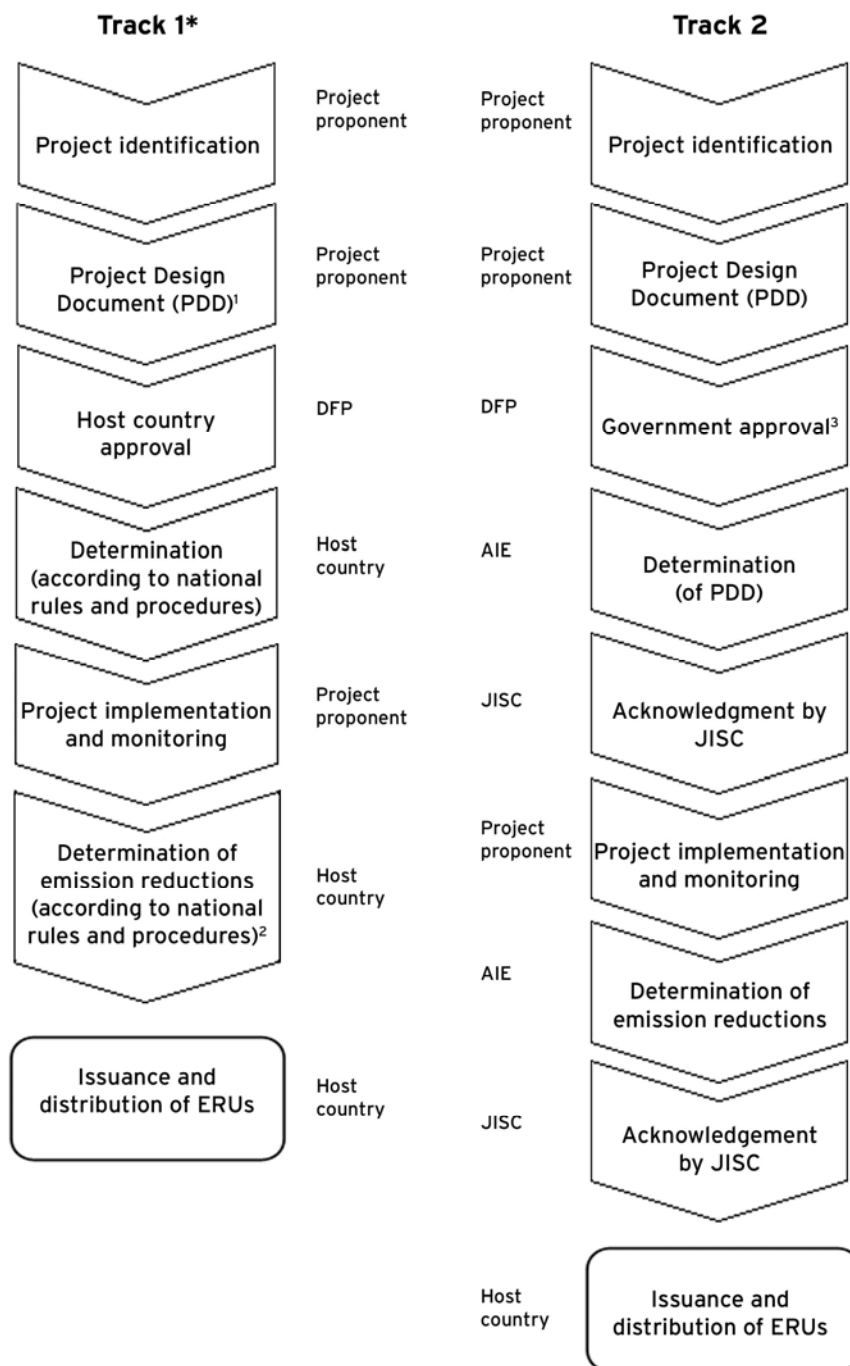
Track 1*

Project identification
Project proponent

Project Design Document (PDD)$^1$
Project proponent

Host country approval
DFP

Determination (according to national rules and procedures)
Host country

Project implementation and monitoring
Project proponent

Determination of emission reductions (according to national rules and procedures)$^2$
Host country

Issuance and distribution of ERUs
Host country

Track 2

Project proponent
Project identification

Project proponent
Project Design Document (PDD)

DFP
Government approval$^3$

AIE
Determination (of PDD)

JISC
Acknowledgment by JISC

Project proponent
Project implementation and monitoring

AIE
Determination of emission reductions

JISC
Acknowledgement by JISC

Host country
Issuance and distribution of ERUs